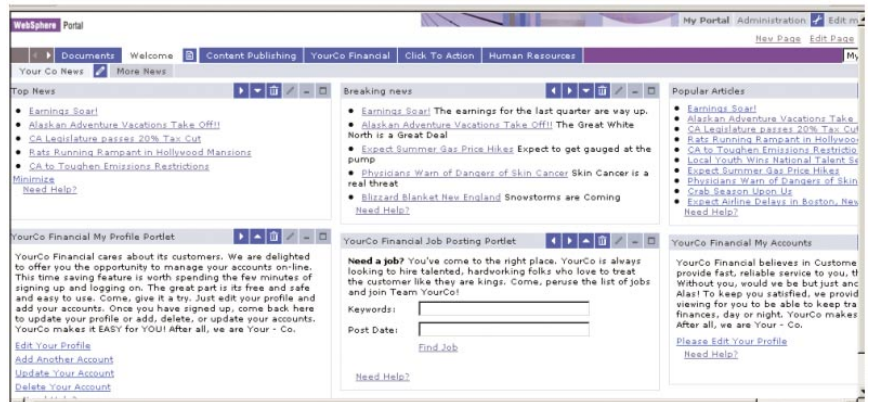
WebSphere Portal

My Portal Administration Edit m

New Page Edit Page

Documents Welcome Content Publishing YourCo Financial Click To Action Human Resources

My

Your Co News More News

Top News

- Earnings Soar!
- Alaskan Adventure Vacations Take Off!!
- CA Legislature passes 20% Tax Cut
- Rats Running Rampant in Hollywood Mansions
- CA to Toughen Emissions Restrictions

Minimize

Need Help?

Breaking news

- Earnings Soar! The earnings for the last quarter are way up.
- Alaskan Adventure Vacations Take Off!! The Great White North is a Great Deal
- Expect Summer Gas Price Hikes Expect to get gauged at the pump
- Physicians Warn of Dangers of Skin Cancer Skin Cancer is a real threat
- Blizzard Blanket New England Snowstorms are Coming

Need Help?

Popular Articles

- Earnings Soar!
- Alaskan Adventure Vacations Take
- CA Legislature passes 20% Tax Cut
- Rats Running Rampant in Hollywoo
- CA to Toughen Emissions Restrictio
- Local Youth Wins National Talent Se
- Expect Summer Gas Price Hikes
- Physicians Warn of Dangers of Skin
- Crab Season Upon Us
- Expect Airline Delays in Boston, New

Need Help?

YourCo Financial My Profile Portlet

YourCo Financial cares about its customers. We are delighted to offer you the opportunity to manage your accounts on-line. This time saving feature is worth spending the few minutes of signing up and logging on. The great part is its free and safe and easy to use. Come, give it a try. Just edit your profile and add your accounts. Once you have signed up, come back here to update your profile or add, delete, or update your accounts. YourCo makes it EASY for YOU! After all, we are Your - Co.

Edit Your Profile
Add Another Account
Update Your Account
Delete Your Account

YourCo Financial Job Posting Portlet

Need a job? You've come to the right place. YourCo is always looking to hire talented, hardworking folks who love to treat the customer like they are kings. Come, peruse the list of jobs and join Team YourCo!

Keywords:

Post Date:

Find Job

Need Help?

YourCo Financial My Accounts

YourCo Financial believes in Custome provide fast, reliable service to you, t Without you, would we be but just anc Alas! To keep you satisfied, we provid viewing for you to be able to keep tra finances, day or night. YourCo makes After all, we are Your - Co.

Please Edit Your Profile

Need Help?